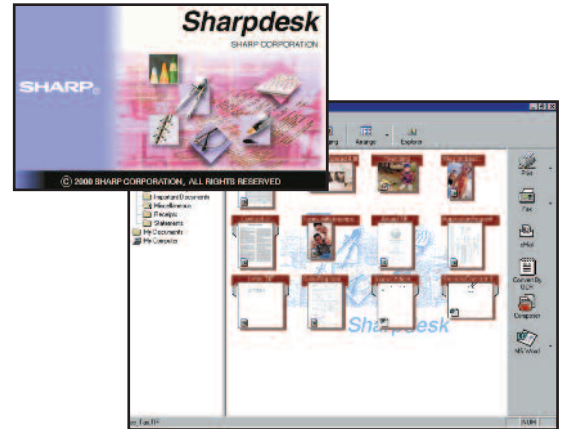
Sharpdesk
SHARP CORPORATION
SHARP
© 2000 SHARP CORPORATION, ALL RIGHTS RESERVED

Arrange
Explorer
Important Documents
Miscellaneous
Receipts
Statements
My Documents
My Computer
Print
Fax
eMail
Convert By OCR
Compose
MS Word
Sharpdesk
NUM